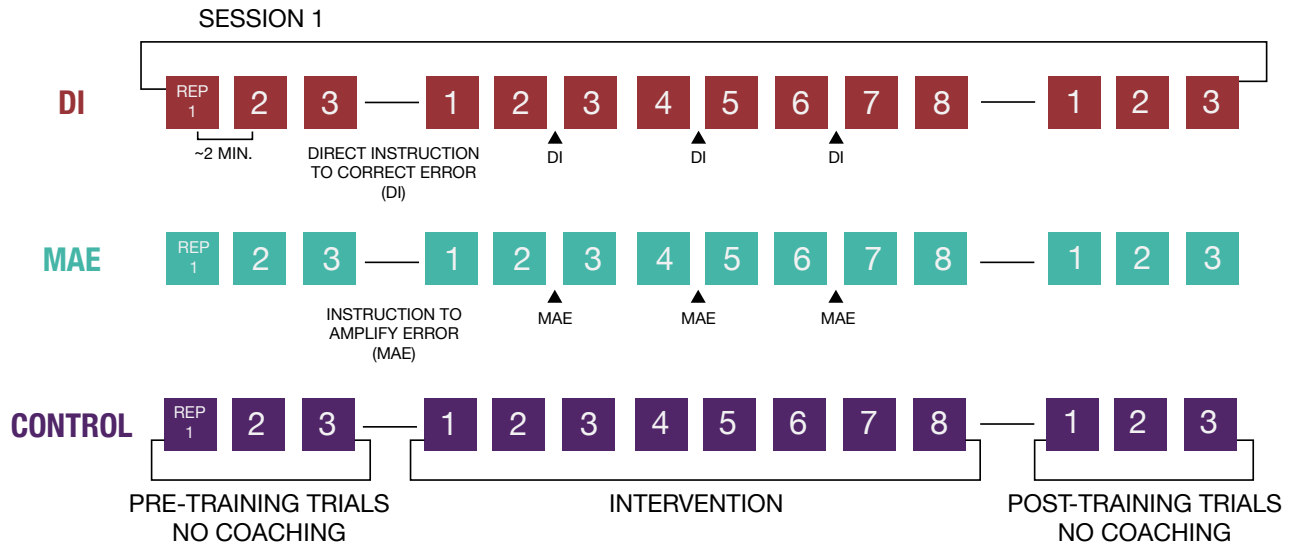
SESSION 1

DI

REP 1 2 3 — 1 2 3 4 5 6 7 8 — 1 2 3

~2 MIN.

DIRECT INSTRUCTION TO CORRECT ERROR (DI)

DI DI DI

MAE

REP 1 2 3 — 1 2 3 4 5 6 7 8 — 1 2 3

INSTRUCTION TO AMPLIFY ERROR (MAE)

MAE MAE MAE

CONTROL

REP 1 2 3 — 1 2 3 4 5 6 7 8 — 1 2 3

PRE-TRAINING TRIALS NO COACHING

INTERVENTION

POST-TRAINING TRIALS NO COACHING